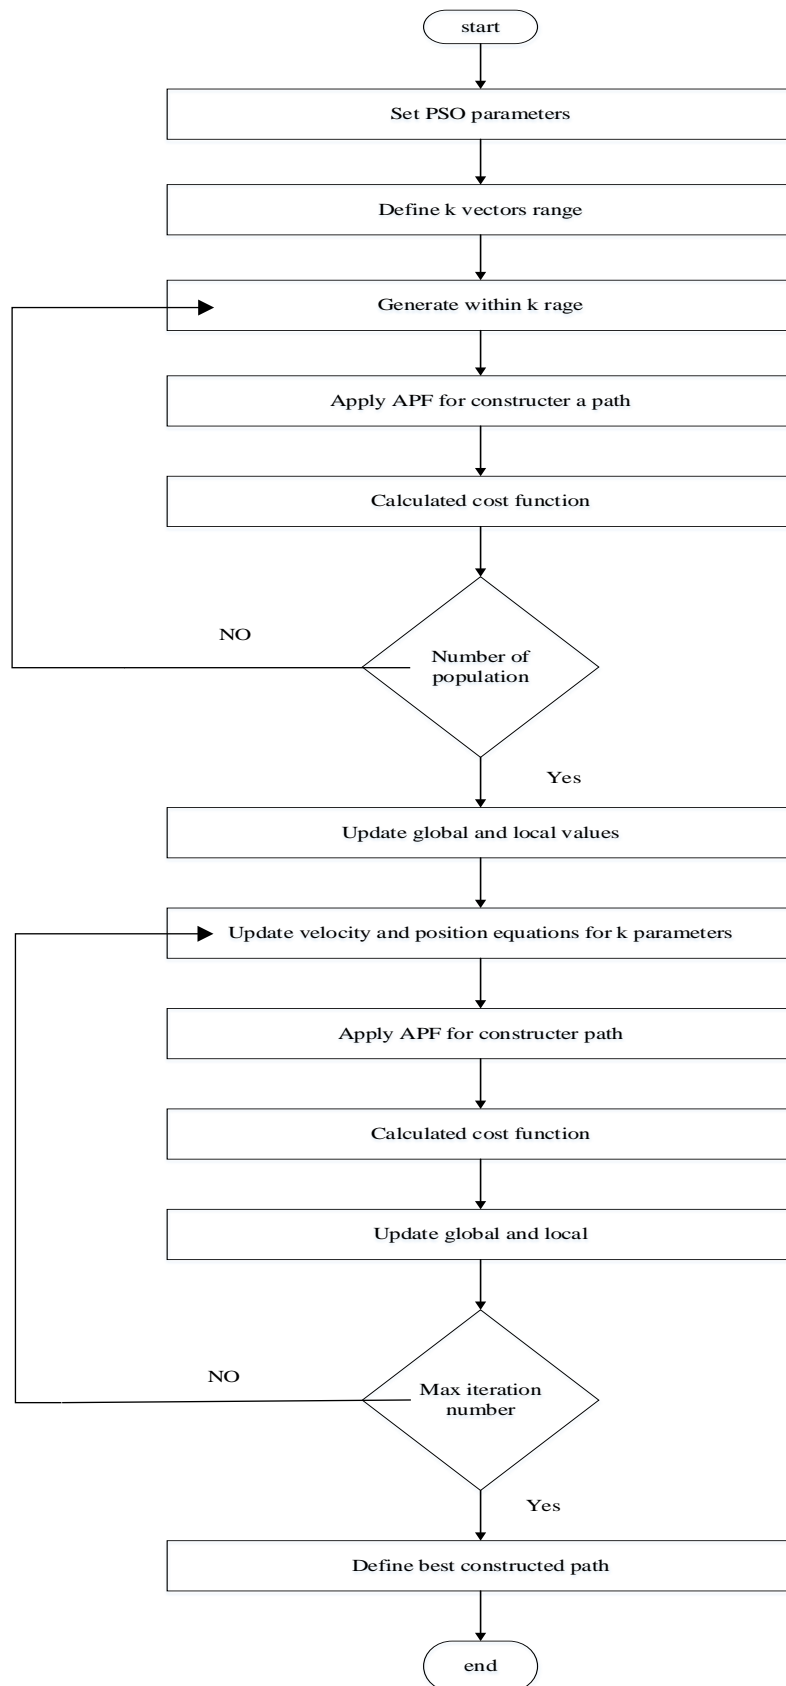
start

Set PSO parameters

Define k vectors range

Generate within k rage

Apply APF for constructer a path

Calculated cost function

NO

Number of population

Yes

Update global and local values

Update velocity and position equations for k parameters

Apply APF for constructer path

Calculated cost function

Update global and local

NO

Max iteration number

Yes

Define best constructed path

end